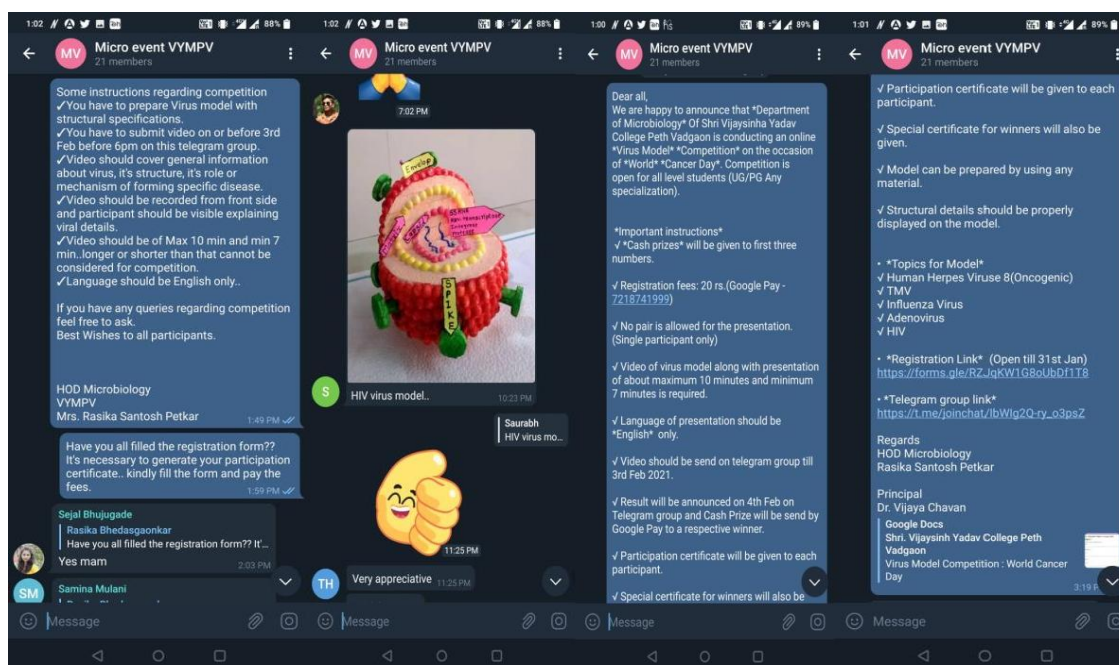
1:02 88%

MV Micro event VYMPV
21 members

Some instructions regarding competition
✓You have to prepare Virus model with structural specifications.
✓You have to submit video on or before 3rd Feb before 6pm on this telegram group.
✓Video should cover general information about virus, it's structure, it's role or mechanism of forming specific disease.
✓Video should be recorded from front side and participant should be visible explaining viral details.
✓Video should be of Max 10 min and min 7 min..longer or shorter than that cannot be considered for competition.
✓Language should be English only..

If you have any queries regarding competition feel free to ask.
Best Wishes to all participants.

HOD Microbiology
VYMPV
Mrs. Rasika Santosh Petkar 1:49 PM

Have you all filled the registration form?? It's necessary to generate your participation certificate.. kindly fill the form and pay the fees. 1:59 PM

Sejal Bhujugade
Rasika Bhedasgaonkar
Have you all filled the registration form?? It'...
Yes mam 2:03 PM

SM Samina Mulani

Message

1:02 88%

MV Micro event VYMPV
21 members

7:02 PM

Envelop
SPIKE

S HIV virus model.. 10:23 PM

Saurabh
HIV virus mo...

11:25 PM

TH Very appreciative 11:25 PM

Message

1:00 89%

MV Micro event VYMPV
21 members

Dear all,
We are happy to announce that *Department of Microbiology* Of Shri Vijaysinha Yadav College Peth Vadgaon is conducting an online *Virus Model* *Competition* on the occasion of *World* *Cancer Day*. Competition is open for all level students (UG/PG Any specialization).

*Important instructions*
√ *Cash prizes* will be given to first three numbers.

√ Registration fees: 20 rs.(Google Pay - 7218741999)

√ No pair is allowed for the presentation. (Single participant only)

√ Video of virus model along with presentation of about maximum 10 minutes and minimum 7 minutes is required.

√ Language of presentation should be *English* only.

√ Video should be send on telegram group till 3rd Feb 2021.

√ Result will be announced on 4th Feb on Telegram group and Cash Prize will be send by Google Pay to a respective winner.

√ Participation certificate will be given to each participant.

√ Special certificate for winners will also be

Message

1:01 89%

MV Micro event VYMPV
21 members

√ Participation certificate will be given to each participant.

√ Special certificate for winners will also be given.

√ Model can be prepared by using any material.

√ Structural details should be properly displayed on the model.

• *Topics for Model*
√ Human Herpes Viruse 8(Oncogenic)
√ TMV
√ Influenza Virus
√ Adenovirus
√ HIV

• *Registration Link* (Open till 31st Jan)
https://forms.gle/RZJqKW1G8oUbDf1T8

• *Telegram group link*
https://t.me/joinchat/IbWIg2Q-ry_o3psZ

Regards
HOD Microbiology
Rasika Santosh Petkar

Principal
Dr. Vijaya Chavan
Google Docs
Shri. Vijaysinh Yadav College Peth Vadgaon
Virus Model Competition : World Cancer Day
3:19 P

Message